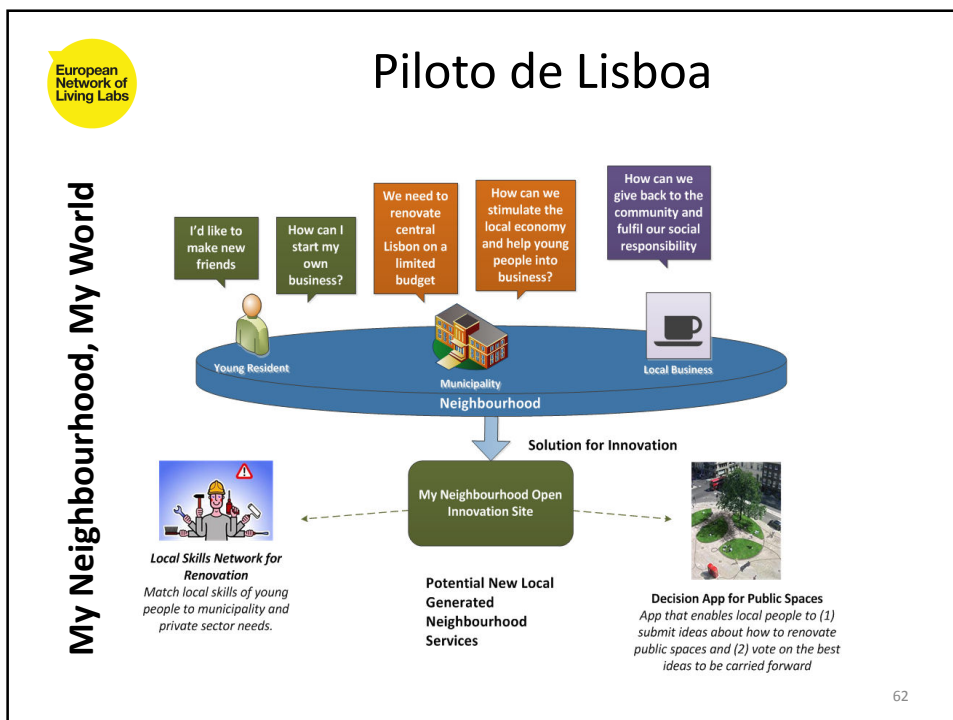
European Network of Living Labs

Piloto de Lisboa

My Neighbourhood, My World

I'd like to make new friends

How can I start my own business?

We need to renovate central Lisbon on a limited budget

How can we stimulate the local economy and help young people into business?

How can we give back to the community and fulfil our social responsibility

Young Resident

Municipality

Local Business

Neighbourhood

Solution for Innovation

My Neighbourhood Open Innovation Site

*Local Skills Network for Renovation*
*Match local skills of young people to municipality and private sector needs.*

Potential New Local Generated Neighbourhood Services

Decision App for Public Spaces
*App that enables local people to (1) submit ideas about how to renovate public spaces and (2) vote on the best ideas to be carried forward*

62